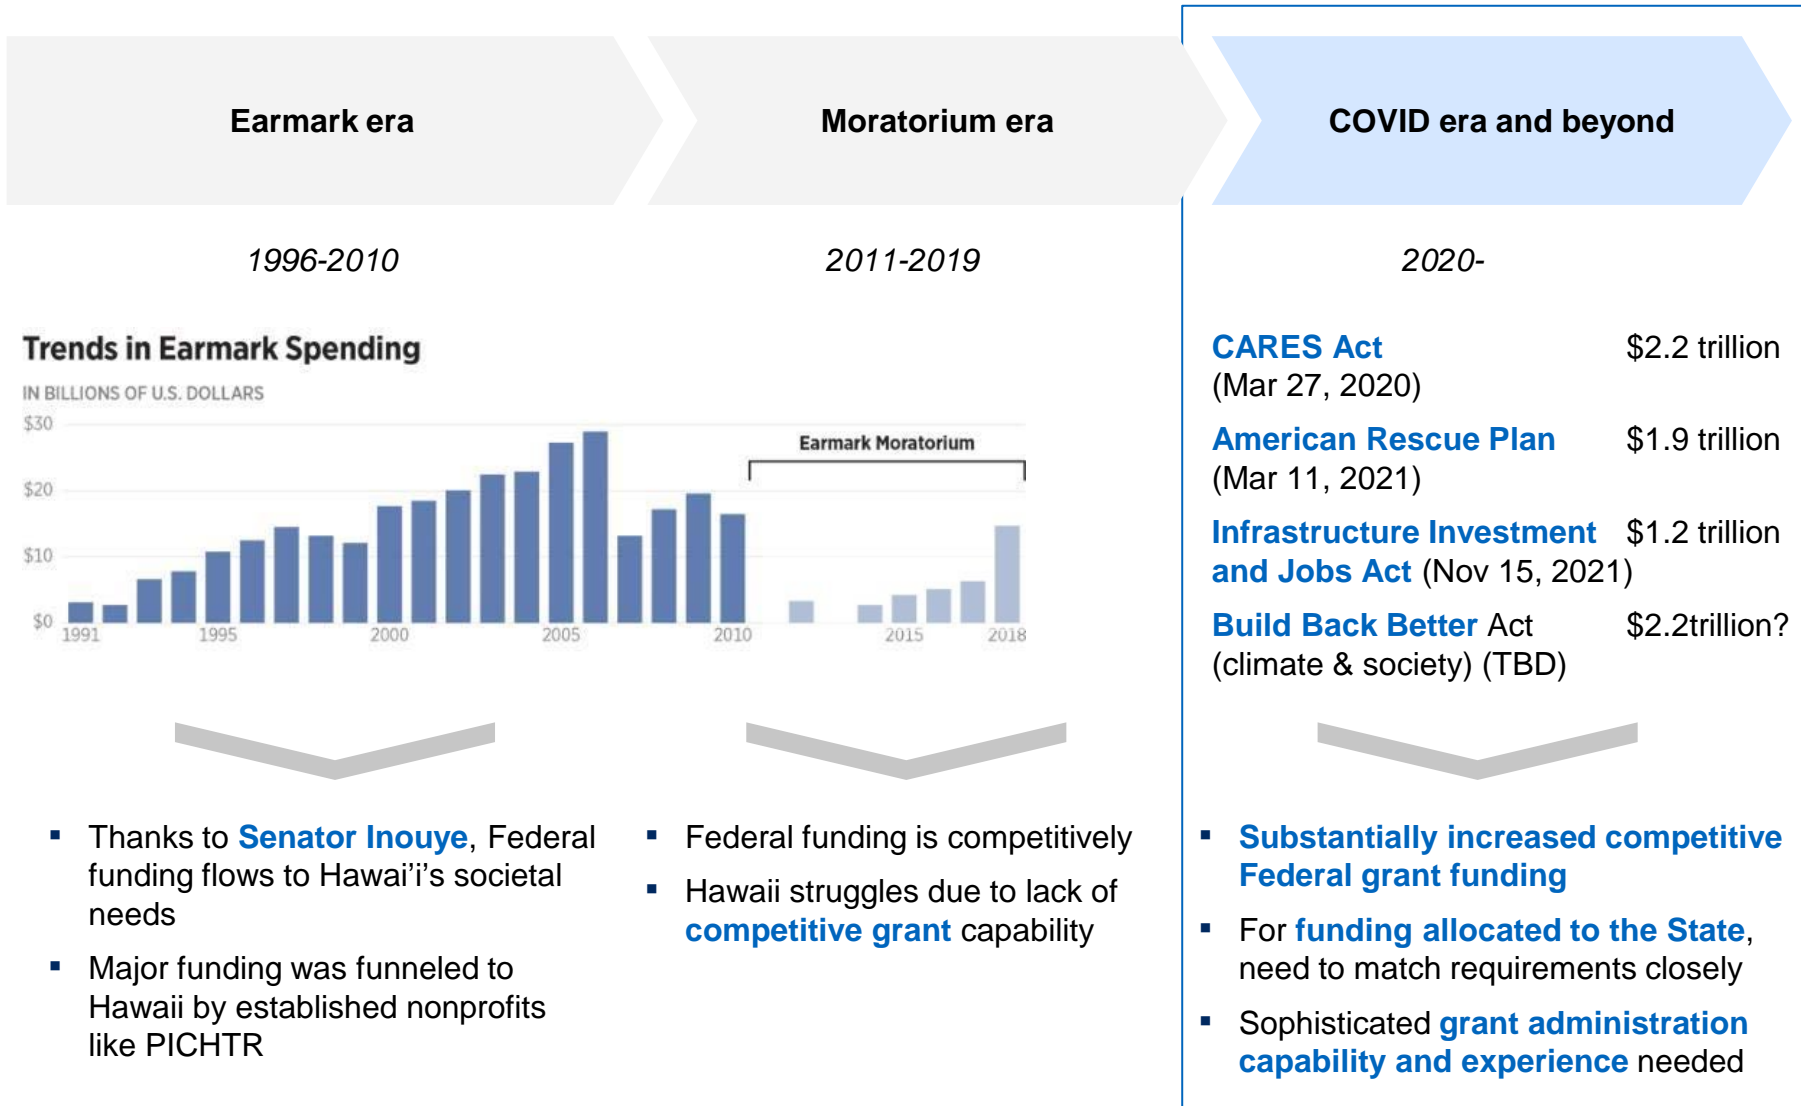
Earmark era

Moratorium era

COVID era and beyond

1996-2010

2011-2019

2020-

Trends in Earmark Spending

IN BILLIONS OF U.S. DOLLARS

$30
$20
$10
$0

Earmark Moratorium

1991 1995 2000 2005 2010 2015 2018

CARES Act (Mar 27, 2020) $2.2 trillion

American Rescue Plan (Mar 11, 2021) $1.9 trillion

Infrastructure Investment and Jobs Act (Nov 15, 2021) $1.2 trillion

Build Back Better Act (climate & society) (TBD) $2.2trillion?

- Thanks to Senator Inouye, Federal funding flows to Hawai'i's societal needs
- Major funding was funneled to Hawaii by established nonprofits like PICHTR

- Federal funding is competitively
- Hawaii struggles due to lack of competitive grant capability

- Substantially increased competitive Federal grant funding
- For funding allocated to the State, need to match requirements closely
- Sophisticated grant administration capability and experience needed